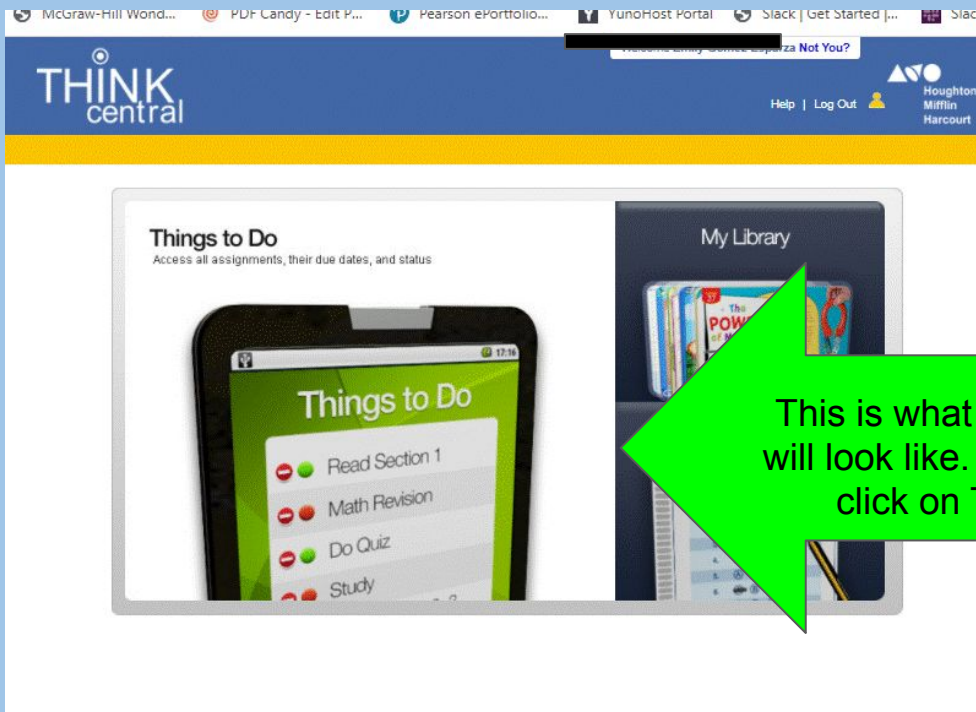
McGraw-Hill Wond... PDF Candy - Edit P... Pearson ePortfolio... YunoHost Portal Slack | Get Started |... Slac

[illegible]za Not You?

THINK central

Help | Log Out

Houghton Mifflin Harcourt

Things to Do
Access all assignments, their due dates, and status

17:16

Things to Do

Read Section 1
Math Revision
Do Quiz
Study

My Library

The POW

This is what
will look like.
click on T